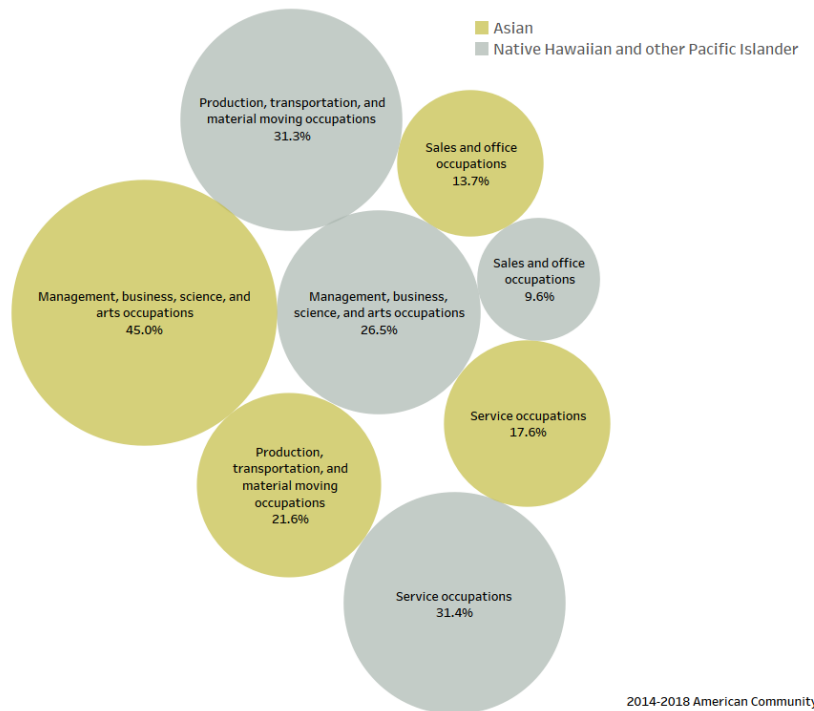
Asian
Native Hawaiian and other Pacific Islander

Production, transportation, and material moving occupations
31.3%

Sales and office occupations
13.7%

Sales and office occupations
9.6%

Management, business, science, and arts occupations
45.0%

Management, business, science, and arts occupations
26.5%

Service occupations
17.6%

Production, transportation, and material moving occupations
21.6%

Service occupations
31.4%

2014-2018 American Community